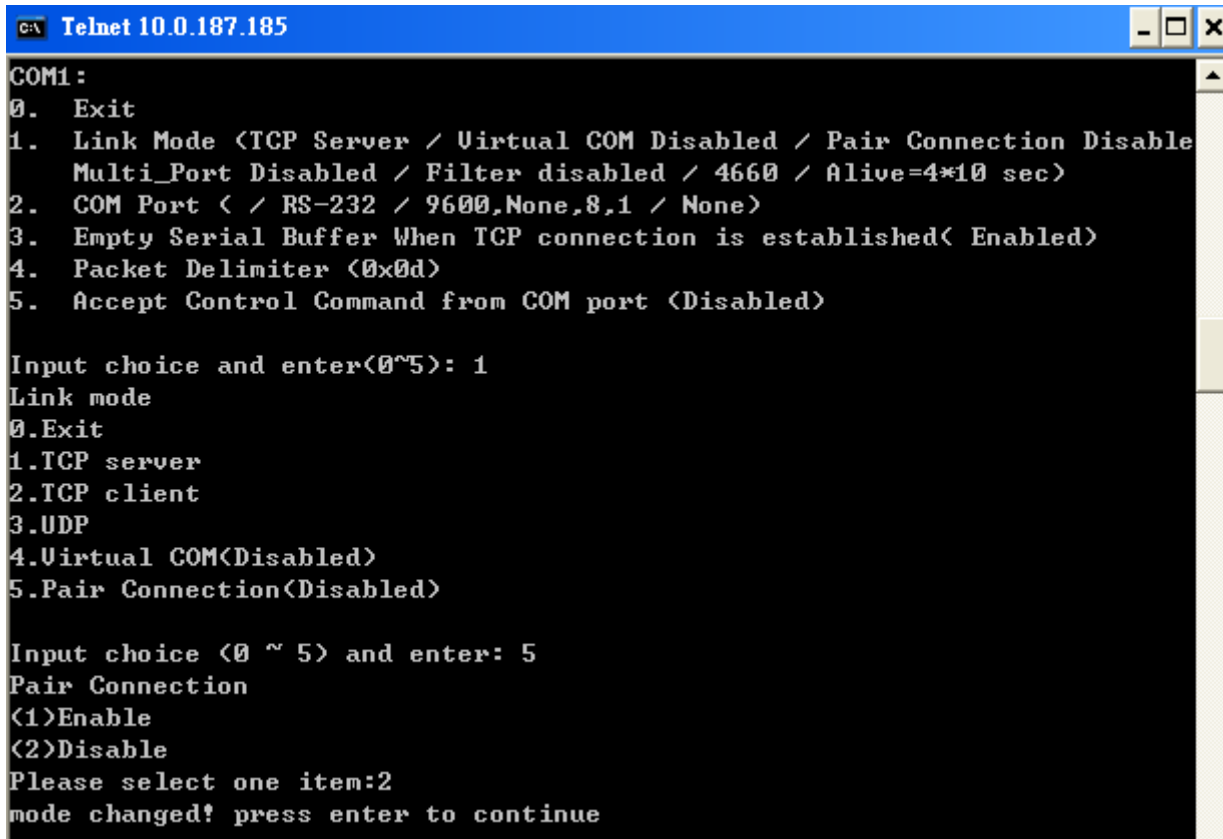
Telnet 10.0.187.185

COM1:
0. Exit
1. Link Mode (TCP Server / Virtual COM Disabled / Pair Connection Disable
Multi_Port Disabled / Filter disabled / 4660 / Alive=4*10 sec)
2. COM Port ( / RS-232 / 9600,None,8,1 / None)
3. Empty Serial Buffer When TCP connection is established( Enabled)
4. Packet Delimiter (0x0d)
5. Accept Control Command from COM port (Disabled)

Input choice and enter(0~5): 1
Link mode
0.Exit
1.TCP server
2.TCP client
3.UDP
4.Virtual COM(Disabled)
5.Pair Connection(Disabled)

Input choice (0 ~ 5) and enter: 5
Pair Connection
(1)Enable
(2)Disable
Please select one item:2
mode changed! press enter to continue